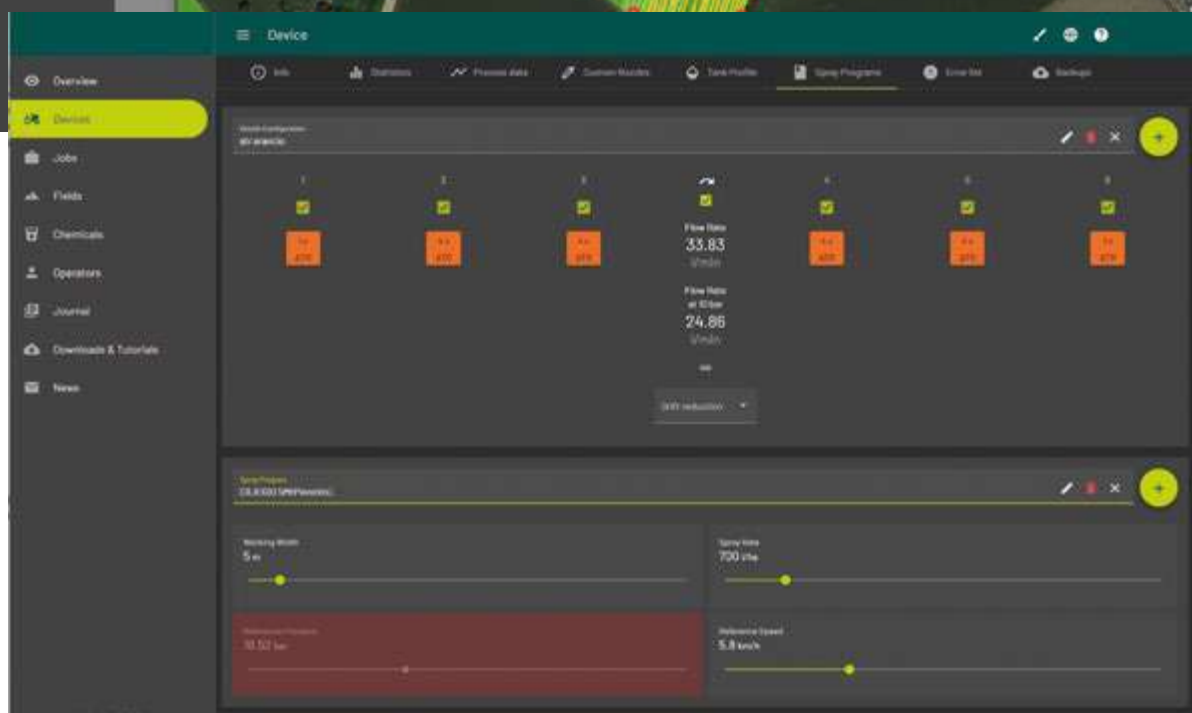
Device

Overview
Devices
Jobs
Fields
Chemicals
Operators
Journal
Downloads & Tutorials
News

Info
Statistics
Process data
Custom Nozzles
Tank Profile
Spray Programs
Error list
Backups

Nozzle Configuration
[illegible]

1
2
3
4
5
6

Flow Rate
33.83
l/min

Flow Rate
at 10 bar
24.86
l/min

Drift reduction

Spray Program
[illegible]

Working Width
5 m

Spray Rate
700 l/ha

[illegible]
10.52 bar

Reference Speed
5.8 km/h